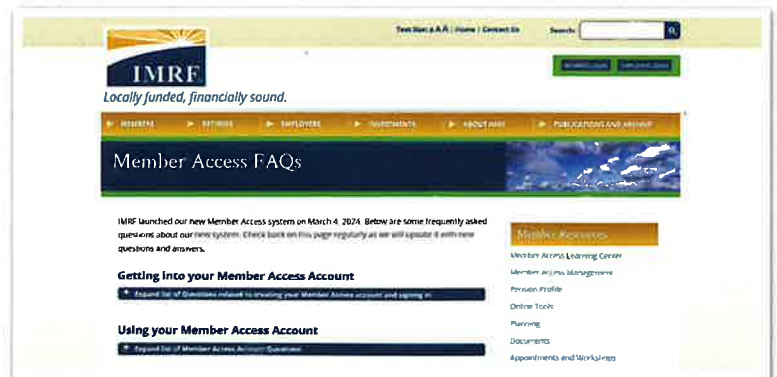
Text Size: A A A | Home | Contact Us

Search:

MEMBER LOGIN

EMPLOYER LOGIN

IMRF

Locally funded, financially sound.

MEMBERS

RETIREES

EMPLOYERS

INVESTMENTS

ABOUT IMRF

PUBLICATIONS AND ARCHIVE

Member Access FAQs

IMRF launched our new Member Access system on March 4, 2024. Below are some frequently asked questions about our new system. Check back on this page regularly as we will update it with new questions and answers.

Getting into your Member Access Account

Expand list of Questions related to creating your Member Access account and signing in

Using your Member Access Account

Expand list of Member Access Account Questions

Member Resources

Member Access Learning Center

Member Access Management

Pension Profile

Online Tools

Planning

Documents

Appointments and Workshops